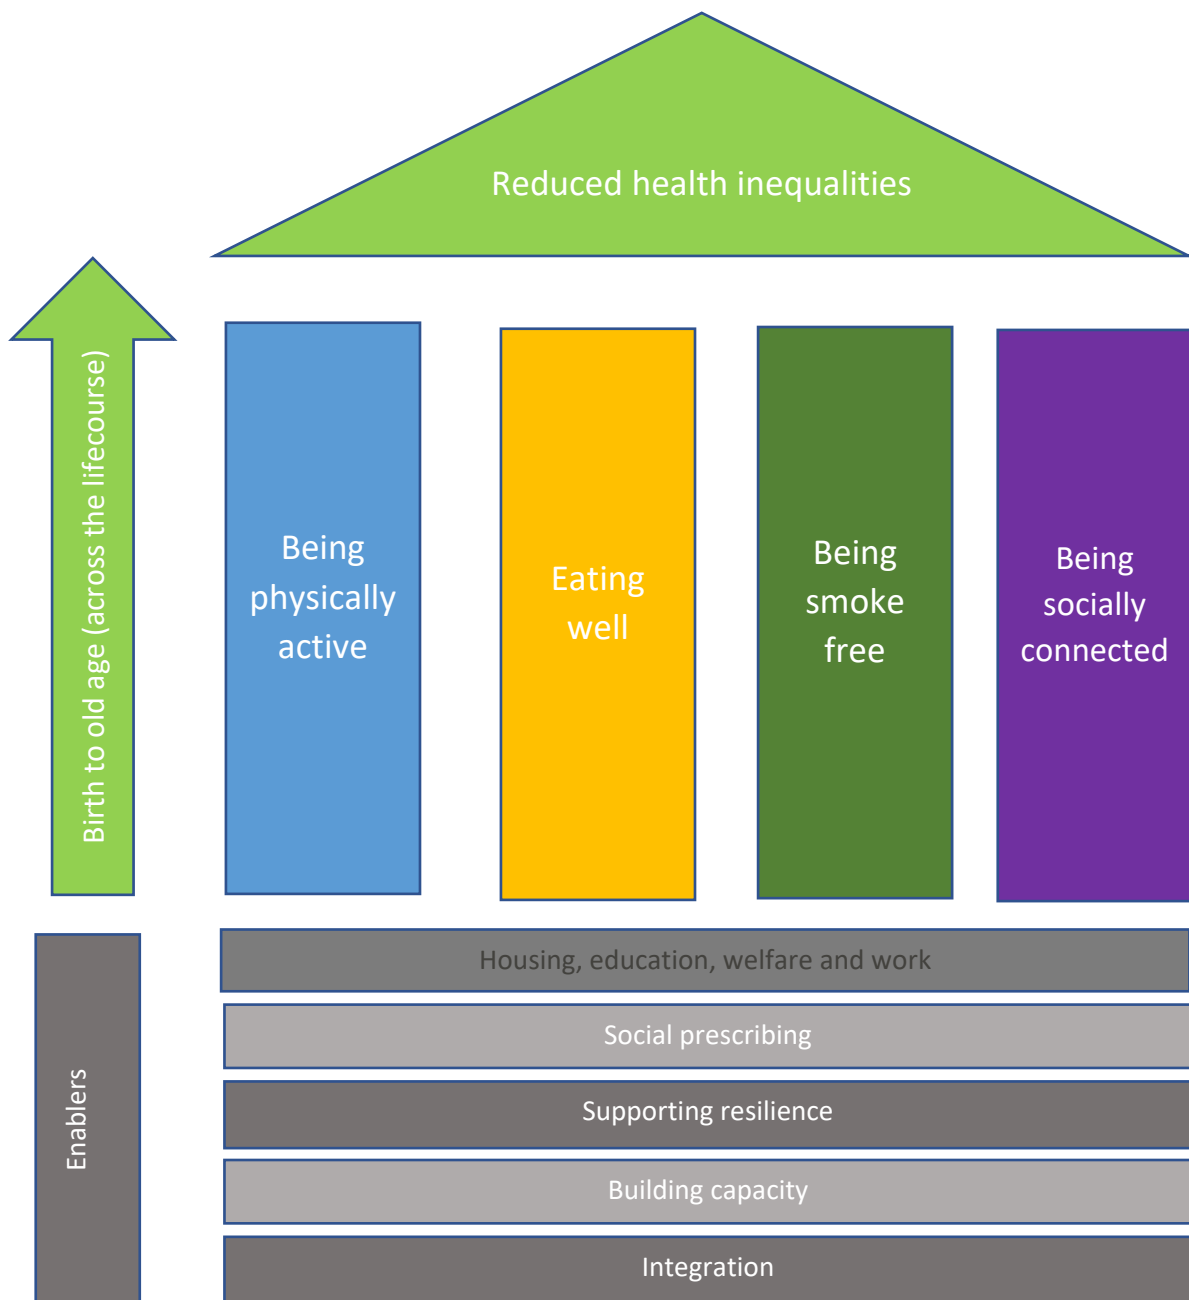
Reduced health inequalities

Birth to old age (across the lifecourse)

Being physically active

Eating well

Being smoke free

Being socially connected

Enablers

Housing, education, welfare and work

Social prescribing

Supporting resilience

Building capacity

Integration